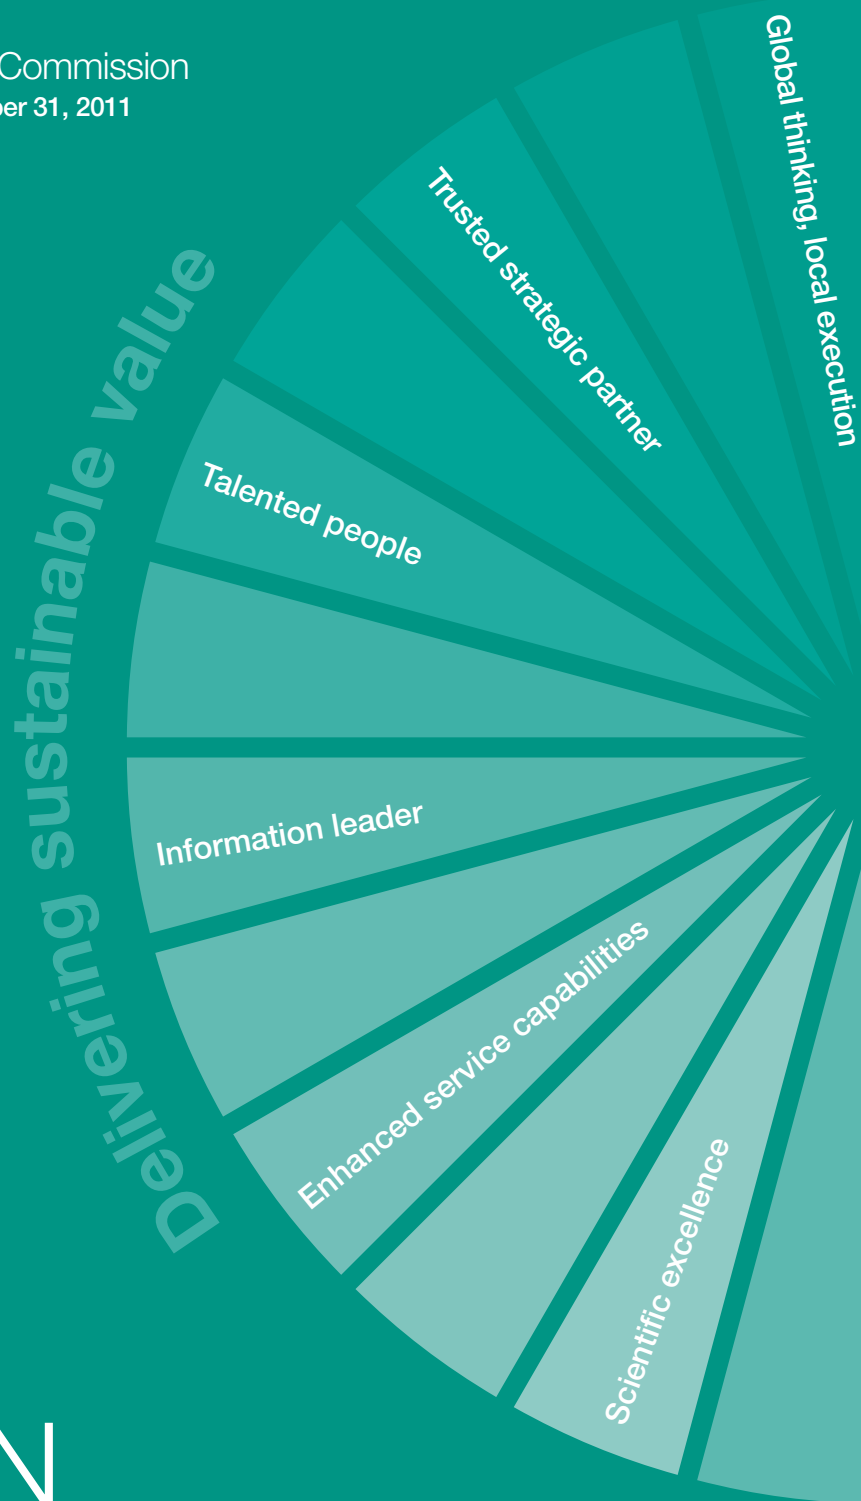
Commission
per 31, 2011

Delivering sustainable value

Global thinking, local execution

Trusted strategic partner

Talented people

Information leader

Enhanced service capabilities

Scientific excellence

N